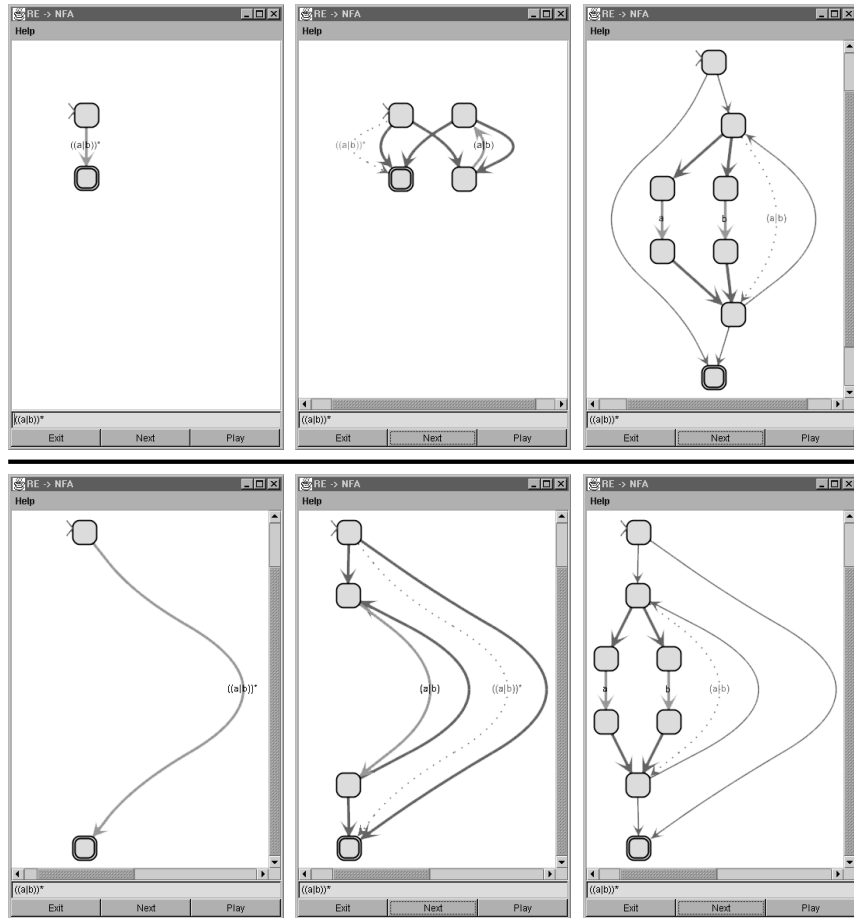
RE -> NFA
Help
((a|b))*
((a|b))*
Exit
Next
Play

RE -> NFA
Help
((a|b))*
(a|b)
((a|b))*
Exit
Next
Play

RE -> NFA
Help
a
b
(a|b)
((a|b))*
Exit
Next
Play

RE -> NFA
Help
((a|b))*
((a|b))*
Exit
Next
Play

RE -> NFA
Help
(a|b)
((a|b))*
((a|b))*
Exit
Next
Play

RE -> NFA
Help
a
b
(a|b)
((a|b))*
Exit
Next
Play